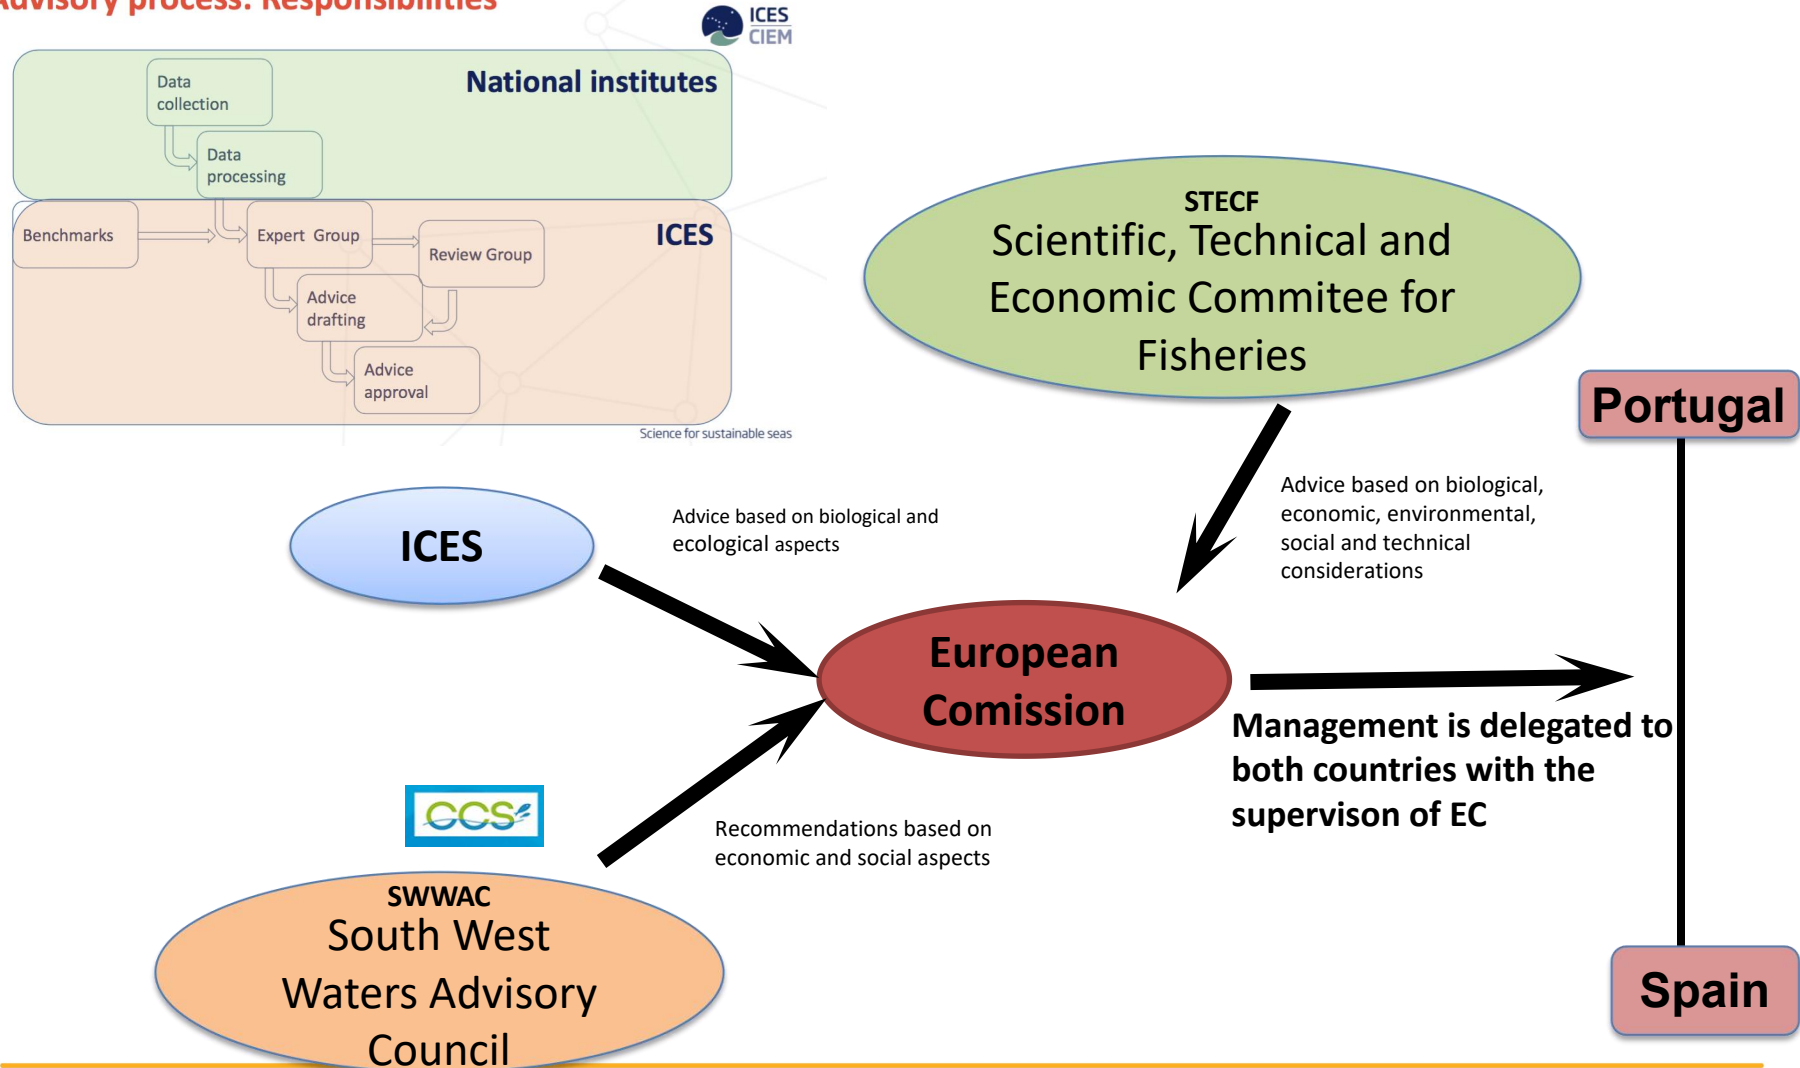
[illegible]dvisory process: Responsibilities

ICES
CIEM

National institutes

Data collection

Data processing

ICES

Benchmarks

Expert Group

Review Group

Advice drafting

Advice approval

Science for sustainable seas

STECF
Scientific, Technical and Economic Commitee for Fisheries

Portugal

Advice based on biological, economic, environmental, social and technical considerations

ICES

Advice based on biological and ecological aspects

European Comission

Management is delegated to both countries with the supervison of EC

CCS

Recommendations based on economic and social aspects

SWWAC
South West Waters Advisory Council

Spain